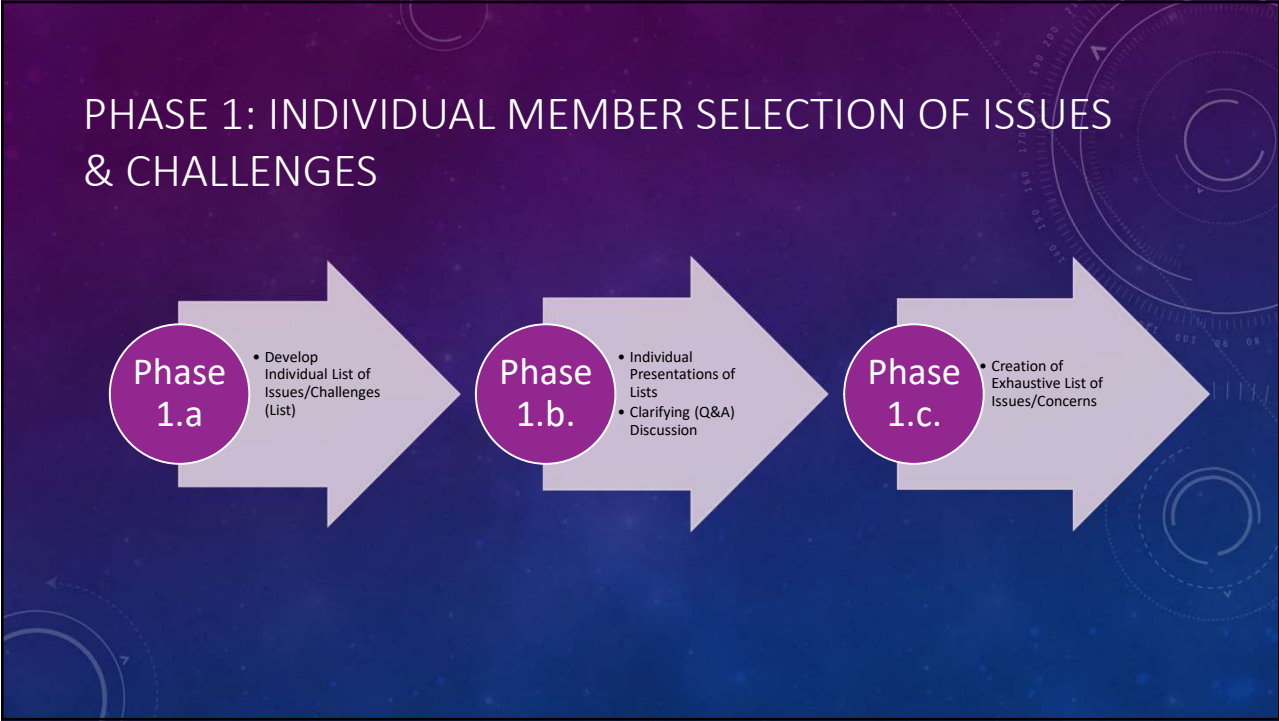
PHASE 1: INDIVIDUAL MEMBER SELECTION OF ISSUES & CHALLENGES

Phase 1.a

• Develop Individual List of Issues/Challenges (List)

Phase 1.b.

• Individual Presentations of Lists
• Clarifying (Q&A) Discussion

Phase 1.c.

• Creation of Exhaustive List of Issues/Concerns